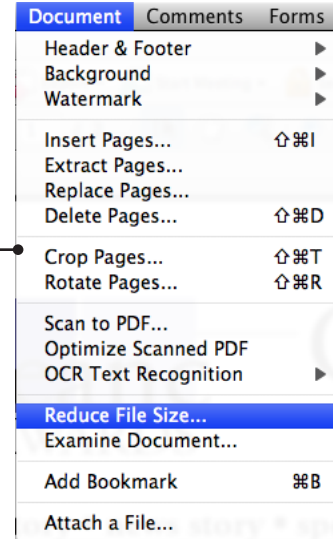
Document Comments Forms

Header & Footer
Background
Watermark

Insert Pages... ⇧⌘I
Extract Pages...
Replace Pages...
Delete Pages... ⇧⌘D

Crop Pages... ⇧⌘T
Rotate Pages... ⇧⌘R

Scan to PDF...
Optimize Scanned PDF
OCR Text Recognition

Reduce File Size...
Examine Document...

Add Bookmark ⌘B

Attach a File...